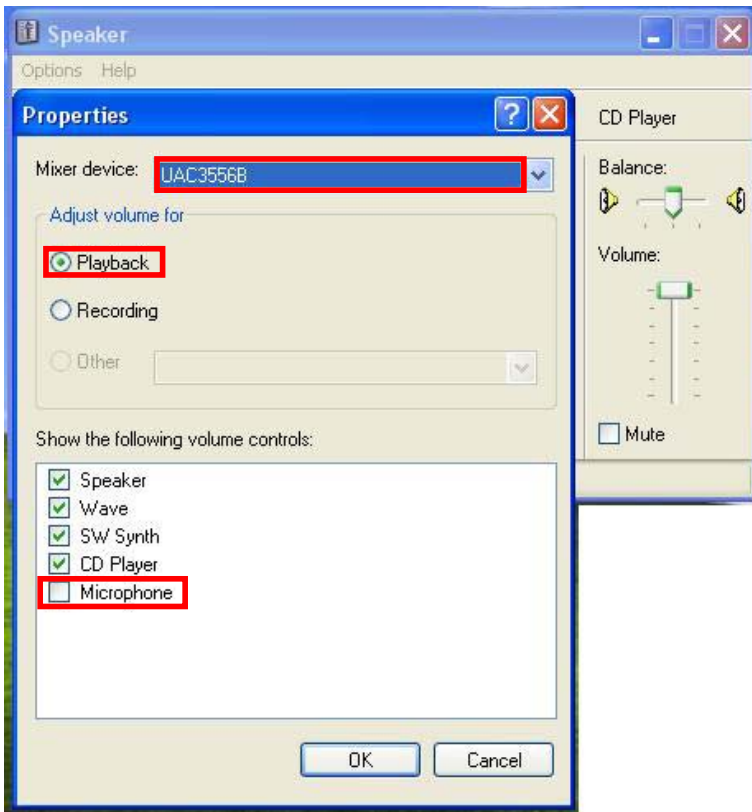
Speaker
Options Help
Properties
Mixer device: UAC3556B
Adjust volume for
Playback
Recording
Other
Show the following volume controls:
Speaker
Wave
SW Synth
CD Player
Microphone
OK
Cancel
CD Player
Balance:
Volume:
Mute